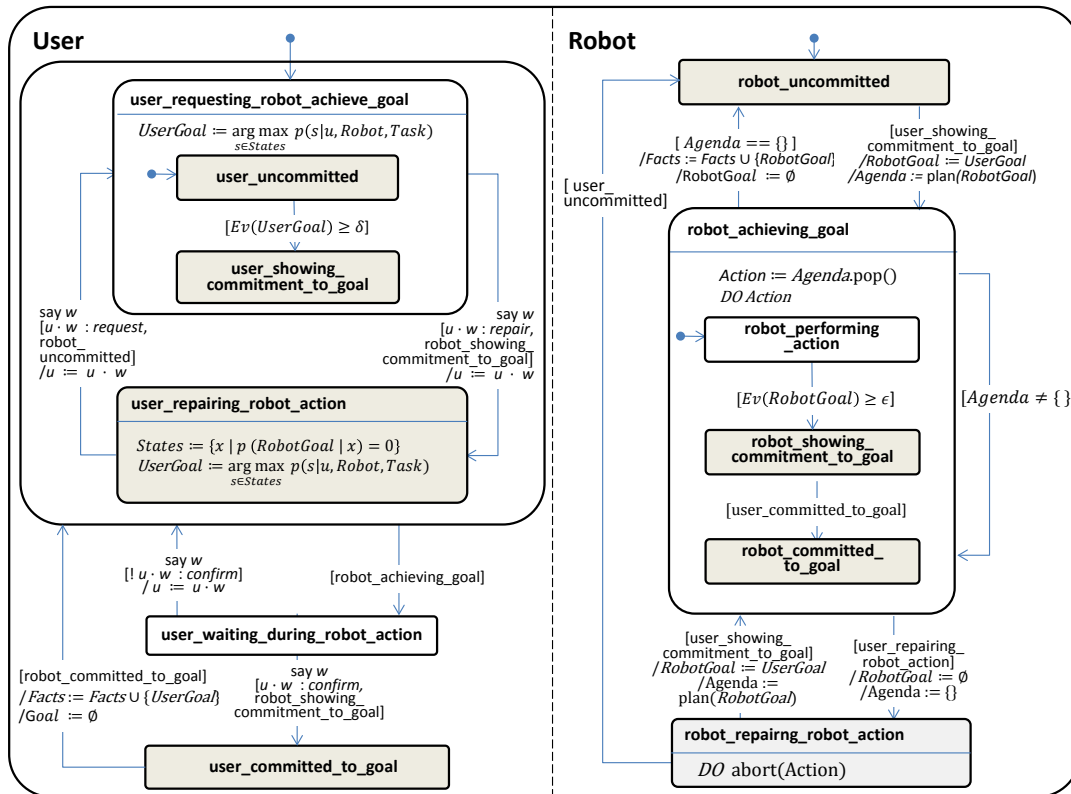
User

user_requesting_robot_achieve_goal

$UserGoal \coloneqq \arg\max_{s \in States} p(s|u, Robot, Task)$

user_uncommitted

$[Ev(UserGoal) \geq \delta]$

user_showing_ commitment_to_goal

say $w$ [$u \cdot w$ : *request*, robot_ uncommitted] /$u \coloneqq u \cdot w$

say $w$ [$u \cdot w$ : *repair*, robot_showing_ commitment_to_goal] /$u \coloneqq u \cdot w$

user_repairing_robot_action

$States \coloneqq \{x \mid p(RobotGoal \mid x) = 0\}$
$UserGoal \coloneqq \arg\max_{s \in States} p(s|u, Robot, Task)$

say $w$ [! $u \cdot w$ : *confirm*] / $u \coloneqq u \cdot w$

[robot_achieving_goal]

user_waiting_during_robot_action

[robot_committed_to_goal] / $Facts \coloneqq Facts \cup \{UserGoal\}$ /Goal $\coloneqq \emptyset$

say $w$ [$u \cdot w$ : *confirm*, robot_showing_ commitment_to_goal]

user_committed_to_goal

Robot

robot_uncommitted

[ $Agenda == \{\}$ ] /$Facts \coloneqq Facts \cup \{RobotGoal\}$ /RobotGoal $\coloneqq \emptyset$

[user_showing_ commitment_to_goal] /$RobotGoal \coloneqq UserGoal$ /$Agenda \coloneqq$ plan($RobotGoal$)

[ user_ uncommitted]

robot_achieving_goal

$Action \coloneqq Agenda$.pop()
$DO\ Action$

robot_performing _action

$[Ev(RobotGoal) \geq \epsilon]$

$[Agenda \neq \{\}]$

robot_showing_ commitment_to_goal

[user_committed_to_goal]

robot_committed_ to_goal

[user_showing_ commitment_to_goal] /$RobotGoal \coloneqq UserGoal$ /Agenda $\coloneqq$ plan($RobotGoal$)

[user_repairing_ robot_action] /$RobotGoal \coloneqq \emptyset$ /Agenda $\coloneqq$ {}

robot_repairng_robot_action

$DO$ abort(Action)